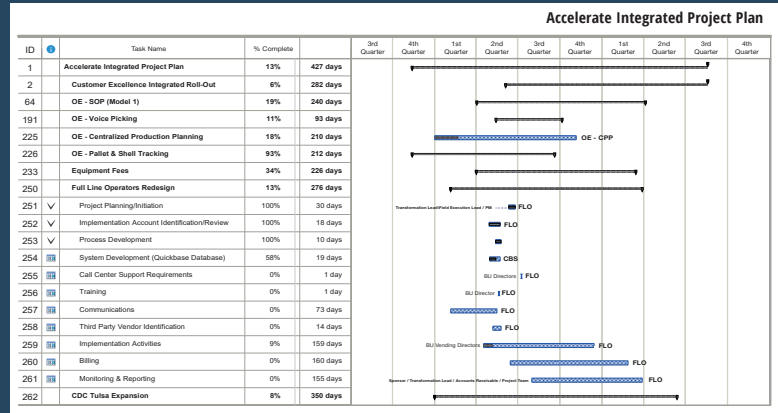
Accelerate Integrated Project Plan

| ID | | Task Name | % Complete | | 3rd Quarter | 4th Quarter | 1st Quarter | 2nd Quarter | 3rd Quarter | 4th Quarter | 1st Quarter | 2nd Quarter | 3rd Quarter | 4th Quarter |
|---|---|---|---|---|---|---|---|---|---|---|---|---|---|---|
| 1 | | Accelerate Integrated Project Plan | 13% | 427 days | | | | | | | | | | |
| 2 | | Customer Excellence Integrated Roll-Out | 6% | 282 days | | | | | | | | | | |
| 64 | | OE - SOP (Model 1) | 19% | 240 days | | | | | | | | | | |
| 191 | | OE - Voice Picking | 11% | 93 days | | | | | | | | | | |
| 225 | | OE - Centralized Production Planning | 18% | 210 days | | | | | OE - CPP | | | | | |
| 226 | | OE - Pallet & Shell Tracking | 93% | 212 days | | | | | | | | | | |
| 233 | | Equipment Fees | 34% | 226 days | | | | | | | | | | |
| 250 | | Full Line Operators Redesign | 13% | 276 days | | | | | | | | | | |
| 251 | V | Project Planning/Initiation | 100% | 30 days | | | Transformation Lead/Field Execution Lead / PM | FLO | | | | | | |
| 252 | V | Implementation Account Identification/Review | 100% | 18 days | | | | FLO | | | | | | |
| 253 | V | Process Development | 100% | 10 days | | | | | | | | | | |
| 254 | | System Development (Quickbase Database) | 58% | 19 days | | | | CBS | | | | | | |
| 255 | | Call Center Support Requirements | 0% | 1 day | | | BU Directors | FLO | | | | | | |
| 256 | | Training | 0% | 1 day | | | BU Director | FLO | | | | | | |
| 257 | | Communications | 0% | 73 days | | | | FLO | | | | | | |
| 258 | | Third Party Vendor Identification | 0% | 14 days | | | | FLO | | | | | | |
| 259 | | Implementation Activities | 9% | 159 days | | | BU Vending Directors | | | FLO | | | | |
| 260 | | Billing | 0% | 160 days | | | | | | | FLO | | | |
| 261 | | Monitoring & Reporting | 0% | 155 days | | Sponsor / Transformation Lead / Accounts Receivable / Project Team | | | | | FLO | | | |
| 262 | | CDC Tulsa Expansion | 8% | 350 days | | | | | | | | | | |